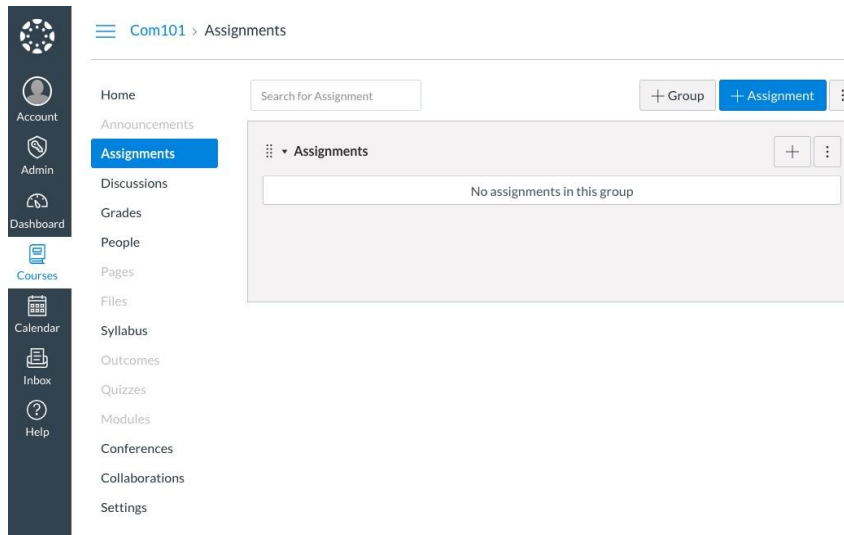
Account
Admin
Dashboard
Courses
Calendar
Inbox
Help

Com101 > Assignments

Home
Announcements
Assignments
Discussions
Grades
People
Pages
Files
Syllabus
Outcomes
Quizzes
Modules
Conferences
Collaborations
Settings

Search for Assignment

+ Group
+ Assignment

Assignments

+

No assignments in this group